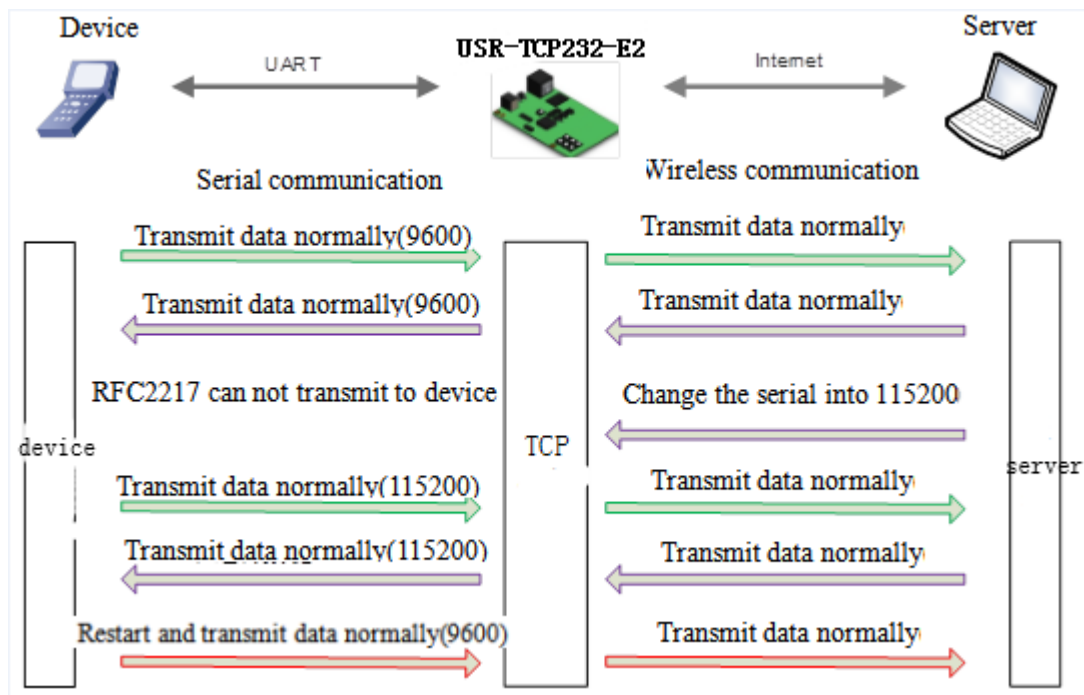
Device

UART

USR-TCP232-E2

Internet

Server

Serial communication

Wireless communication

Transmit data normally(9600)

Transmit data normally

Transmit data normally(9600)

Transmit data normally

RFC2217 can not transmit to device

Change the serial into 115200

device

TCP

server

Transmit data normally(115200)

Transmit data normally

Transmit data normally(115200)

Transmit data normally

Restart and transmit data normally(9600)

Transmit data normally